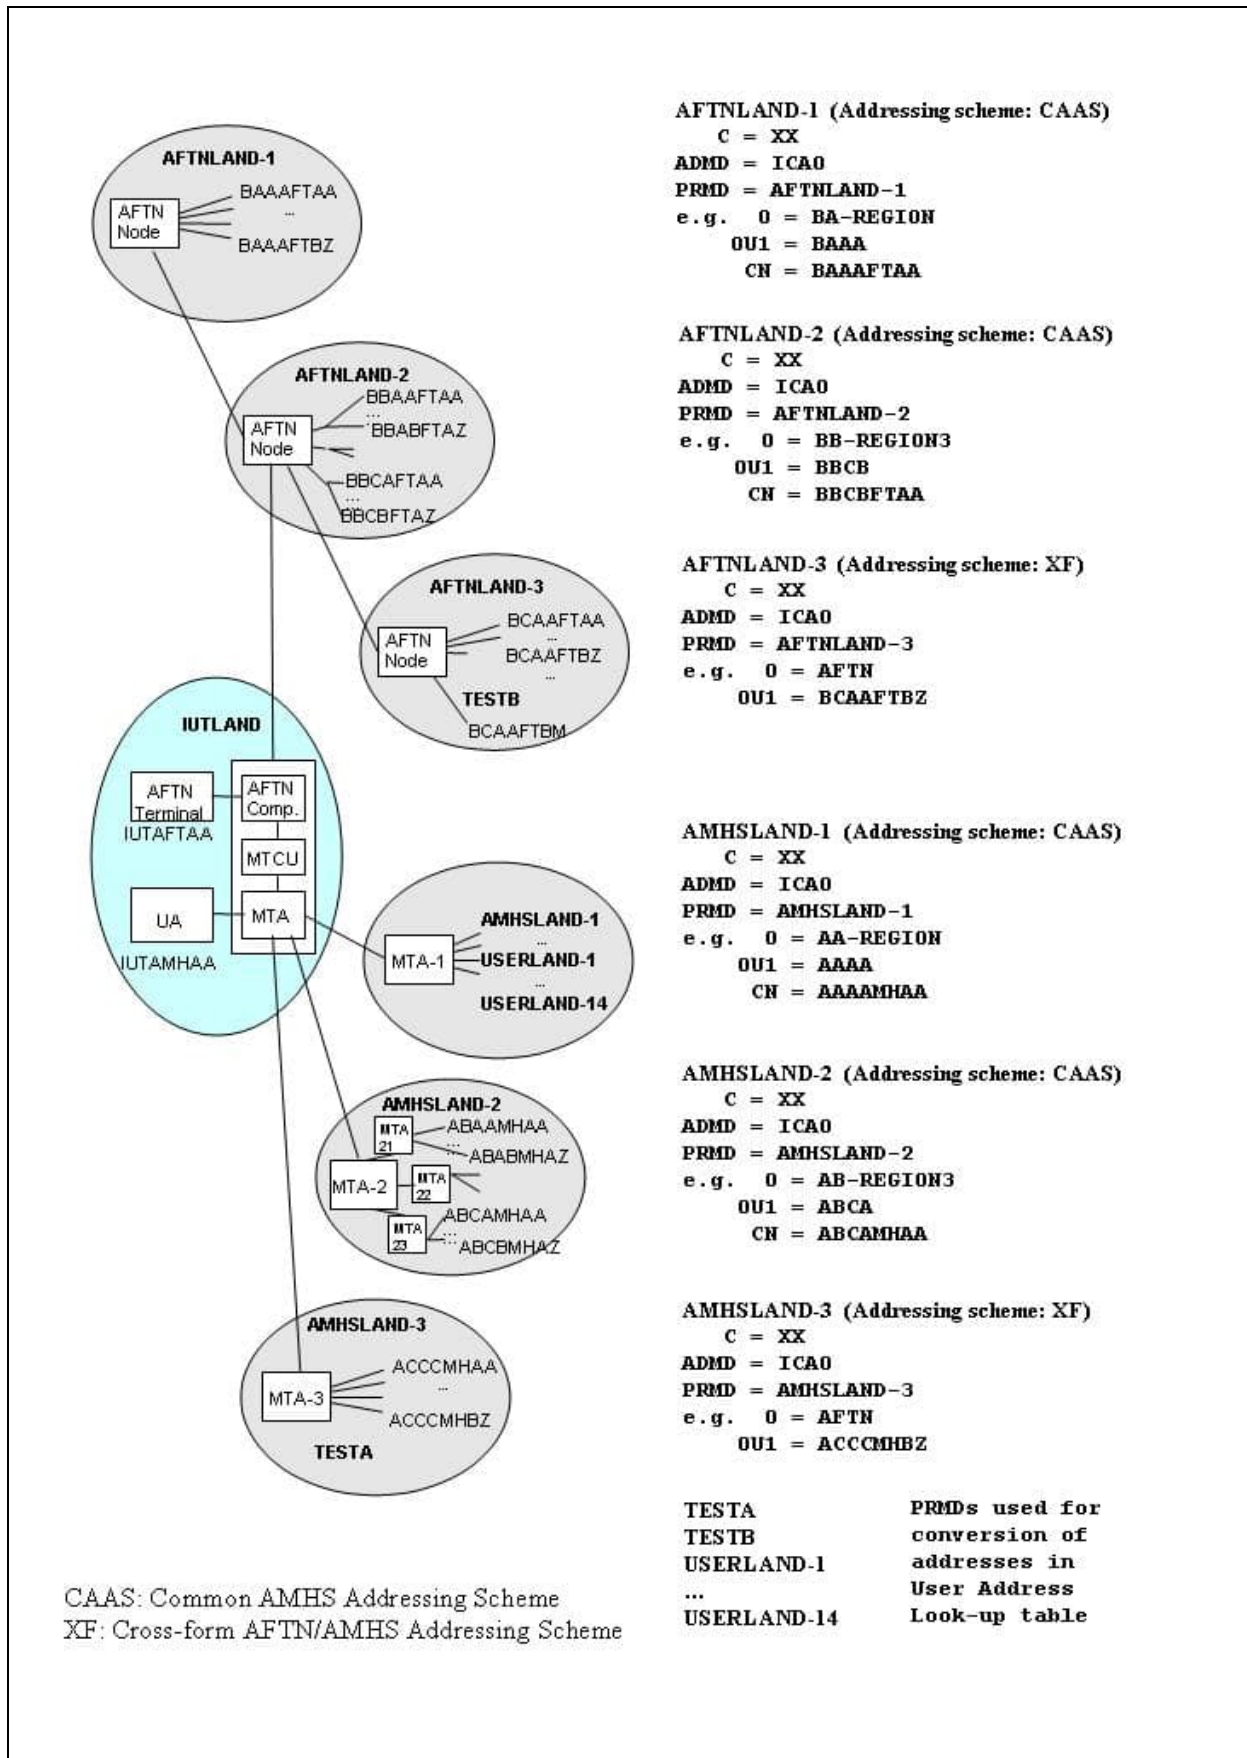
AFTNLAND-1
AFTN Node
BAAAFTAA
...
BAAAFTBZ

AFTNLAND-2
AFTN Node
BBAAFTAA
...
BBABFTAZ
BBCAFTAA
...
BBCBFTAZ

AFTNLAND-3
AFTN Node
BCAAFTAA
...
BCAAFTBZ
...
TESTB
BCAAFTBM

IUTLAND
AFTN Terminal
IUTAFTAA
AFTN Comp.
MTCU
UA
MTA
IUTAMHAA

AMHSLAND-1
MTA-1
...
USERLAND-1
...
USERLAND-14

AMHSLAND-2
MTA 21
ABAAMHAA
...
ABABMHAZ
MTA-2
MTA 22
MTA 23
ABCAMHAA
...
ABCBMHAZ

AMHSLAND-3
MTA-3
ACCCMHAA
...
ACCCMHBZ
TESTA

CAAS: Common AMHS Addressing Scheme
XF: Cross-form AFTN/AMHS Addressing Scheme

AFTNLAND-1 (Addressing scheme: CAAS)
C = XX
ADMD = ICAO
PRMD = AFTNLAND-1
e.g. O = BA-REGION
OU1 = BAAA
CN = BAAAFTAA

AFTNLAND-2 (Addressing scheme: CAAS)
C = XX
ADMD = ICAO
PRMD = AFTNLAND-2
e.g. O = BB-REGION3
OU1 = BBCB
CN = BBCBFTAA

AFTNLAND-3 (Addressing scheme: XF)
C = XX
ADMD = ICAO
PRMD = AFTNLAND-3
e.g. O = AFTN
OU1 = BCAAFTBZ

AMHSLAND-1 (Addressing scheme: CAAS)
C = XX
ADMD = ICAO
PRMD = AMHSLAND-1
e.g. O = AA-REGION
OU1 = AAAA
CN = AAAAMHAA

AMHSLAND-2 (Addressing scheme: CAAS)
C = XX
ADMD = ICAO
PRMD = AMHSLAND-2
e.g. O = AB-REGION3
OU1 = ABCA
CN = ABCAMHAA

AMHSLAND-3 (Addressing scheme: XF)
C = XX
ADMD = ICAO
PRMD = AMHSLAND-3
e.g. O = AFTN
OU1 = ACCCMHBZ

TESTA
TESTB
USERLAND-1
...
USERLAND-14

PRMDs used for conversion of addresses in User Address Look-up table